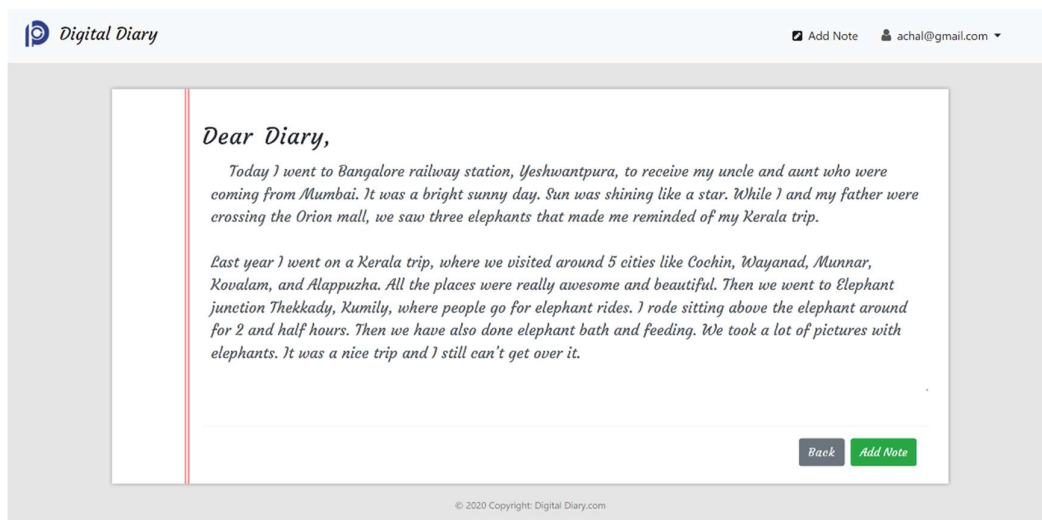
Digital Diary

Add Note achal@gmail.com

Dear Diary,

Today I went to Bangalore railway station, Yeshwantpura, to receive my uncle and aunt who were coming from Mumbai. It was a bright sunny day. Sun was shining like a star. While I and my father were crossing the Orion mall, we saw three elephants that made me reminded of my Kerala trip.

Last year I went on a Kerala trip, where we visited around 5 cities like Cochin, Wayanad, Munnar, Kovalam, and Alappuzha. All the places were really awesome and beautiful. Then we went to Elephant junction Thekkady, Kumily, where people go for elephant rides. I rode sitting above the elephant around for 2 and half hours. Then we have also done elephant bath and feeding. We took a lot of pictures with elephants. It was a nice trip and I still can't get over it.

Back Add Note

© 2020 Copyright: Digital Diary.com